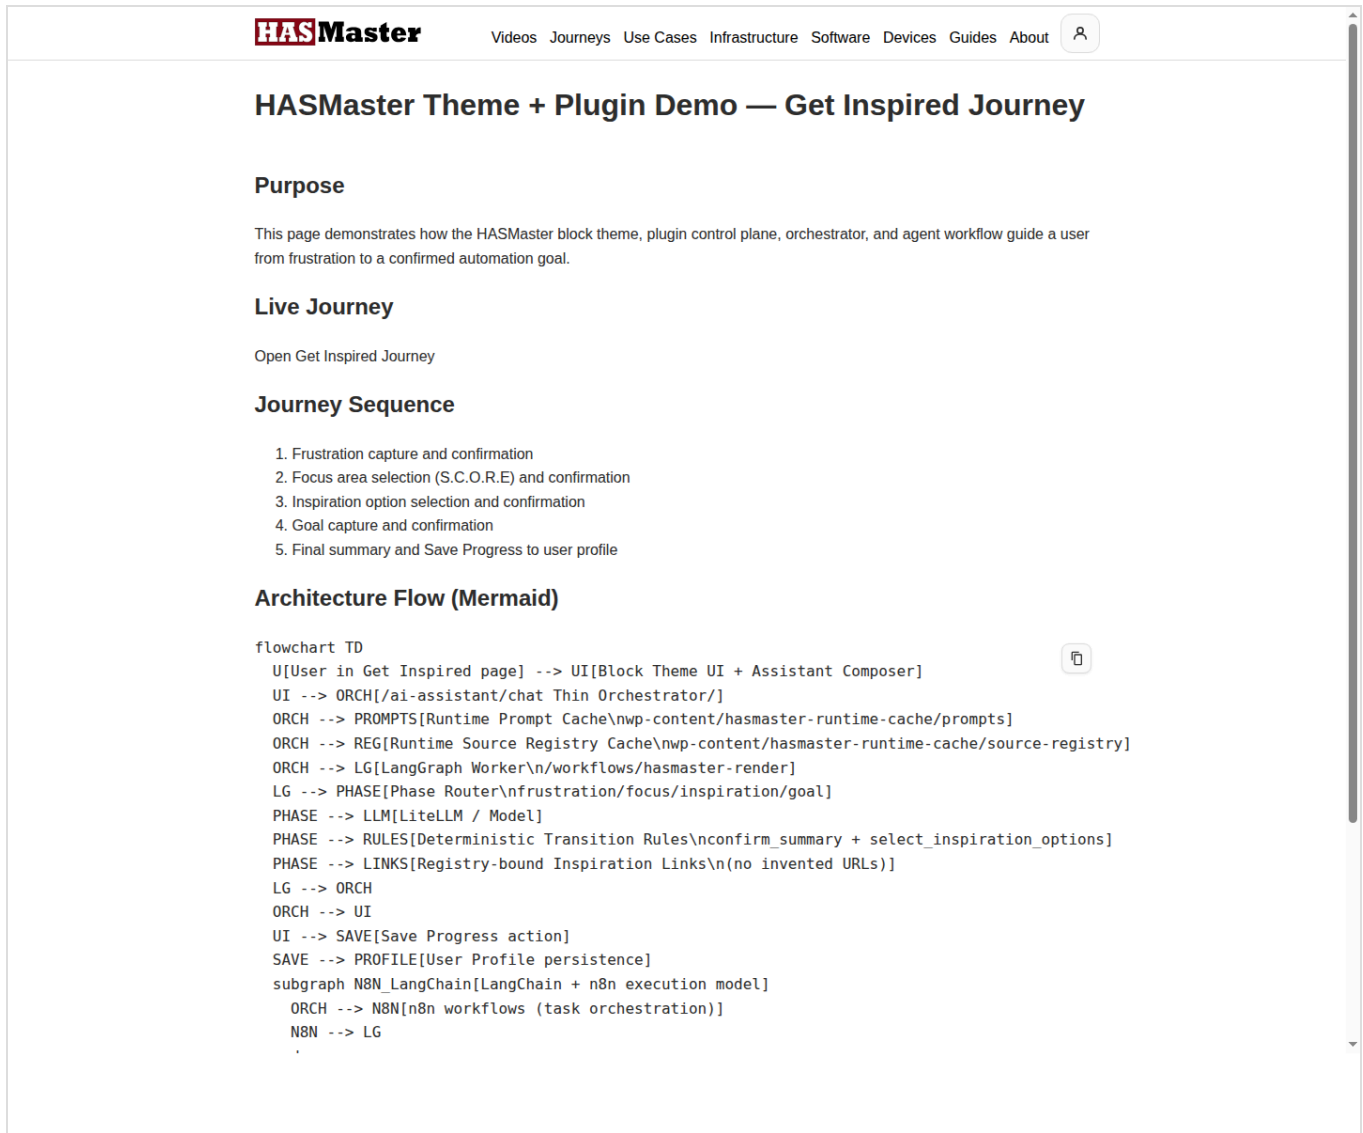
HASMaster

Videos Journeys Use Cases Infrastructure Software Devices Guides About

HASMaster Theme + Plugin Demo — Get Inspired Journey

Purpose

This page demonstrates how the HASMaster block theme, plugin control plane, orchestrator, and agent workflow guide a user from frustration to a confirmed automation goal.

Live Journey

Open Get Inspired Journey

Journey Sequence

1. Frustration capture and confirmation
2. Focus area selection (S.C.O.R.E) and confirmation
3. Inspiration option selection and confirmation
4. Goal capture and confirmation
5. Final summary and Save Progress to user profile

Architecture Flow (Mermaid)

```
flowchart TD
  U[User in Get Inspired page] --> UI[Block Theme UI + Assistant Composer]
  UI --> ORCH[/ai-assistant/chat Thin Orchestrator/]
  ORCH --> PROMPTS[Runtime Prompt Cache\nwp-content/hasmaster-runtime-cache/prompts]
  ORCH --> REG[Runtime Source Registry Cache\nwp-content/hasmaster-runtime-cache/source-registry]
  ORCH --> LG[LangGraph Worker\n/workflows/hasmaster-render]
  LG --> PHASE[Phase Router\nfrustration/focus/inspiration/goal]
  PHASE --> LLM[LiteLLM / Model]
  PHASE --> RULES[Deterministic Transition Rules\nconfirm_summary + select_inspiration_options]
  PHASE --> LINKS[Registry-bound Inspiration Links\n(no invented URLs)]
  LG --> ORCH
  ORCH --> UI
  UI --> SAVE[Save Progress action]
  SAVE --> PROFILE[User Profile persistence]
  subgraph N8N_LangChain[LangChain + n8n execution model]
    ORCH --> N8N[n8n workflows (task orchestration)]
    N8N --> LG
```